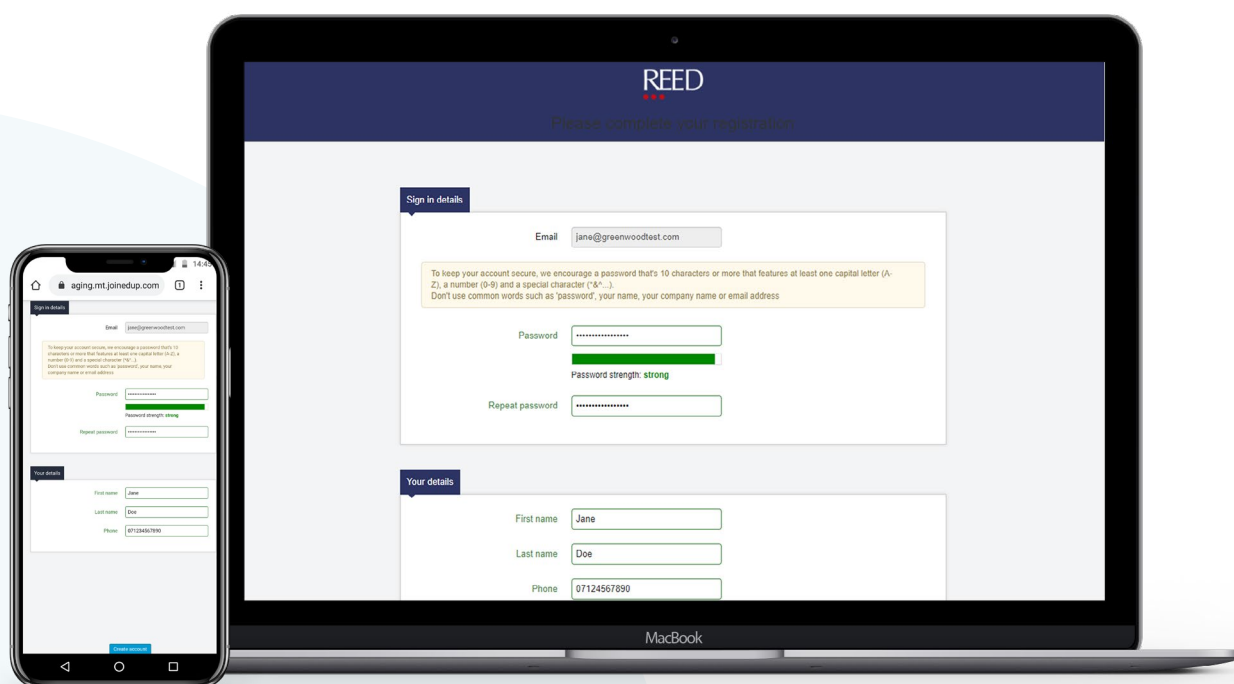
REED

Please complete your registration

Sign in details

Email jane@greenwoodtest.com

To keep your account secure, we encourage a password that's 10 characters or more that features at least one capital letter (A-Z), a number (0-9) and a special character (*&^...).
Don't use common words such as 'password', your name, your company name or email address

Password ••••••••••••••••

Password strength: strong

Repeat password ••••••••••••••••

Your details

First name Jane

Last name Doe

Phone 07124567890

MacBook

14:45

aging.mt.joinedup.com 1

Sign in details

Email jane@greenwoodtest.com

To keep your account secure, we encourage a password that's 10 characters or more that features at least one capital letter (A-Z), a number (0-9) and a special character (*&^...).
Don't use common words such as 'password', your name, your company name or email address

Password ••••••••••••••

Password strength: strong

Repeat password ••••••••••••••

Your details

First name Jane

Last name Doe

Phone 07124567890

Create account